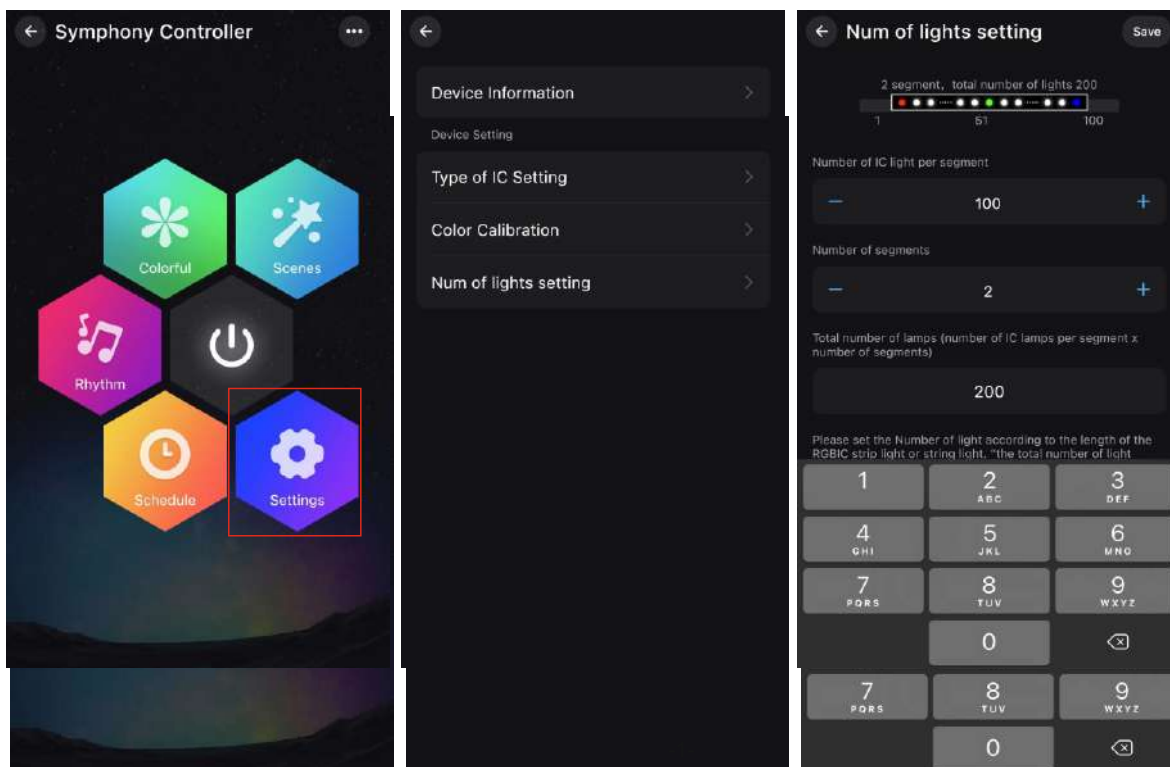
Symphony Controller

Colorful
Scenes
Rhythm
Schedule
Settings

Device Information
Device Setting
Type of IC Setting
Color Calibration
Num of lights setting

Num of lights setting
Save

2 segment, total number of lights 200
1 51 100

Number of IC light per segment
− 100 +

Number of segments
− 2 +

Total number of lamps (number of IC lamps per segment x number of segments)
200

Please set the Number of light according to the length of the RGBIC strip light or string light. "the total number of light

1
2 ABC
3 DEF
4 GHI
5 JKL
6 MNO
7 PQRS
8 TUV
9 WXYZ
0

7 PQRS
8 TUV
9 WXYZ
0